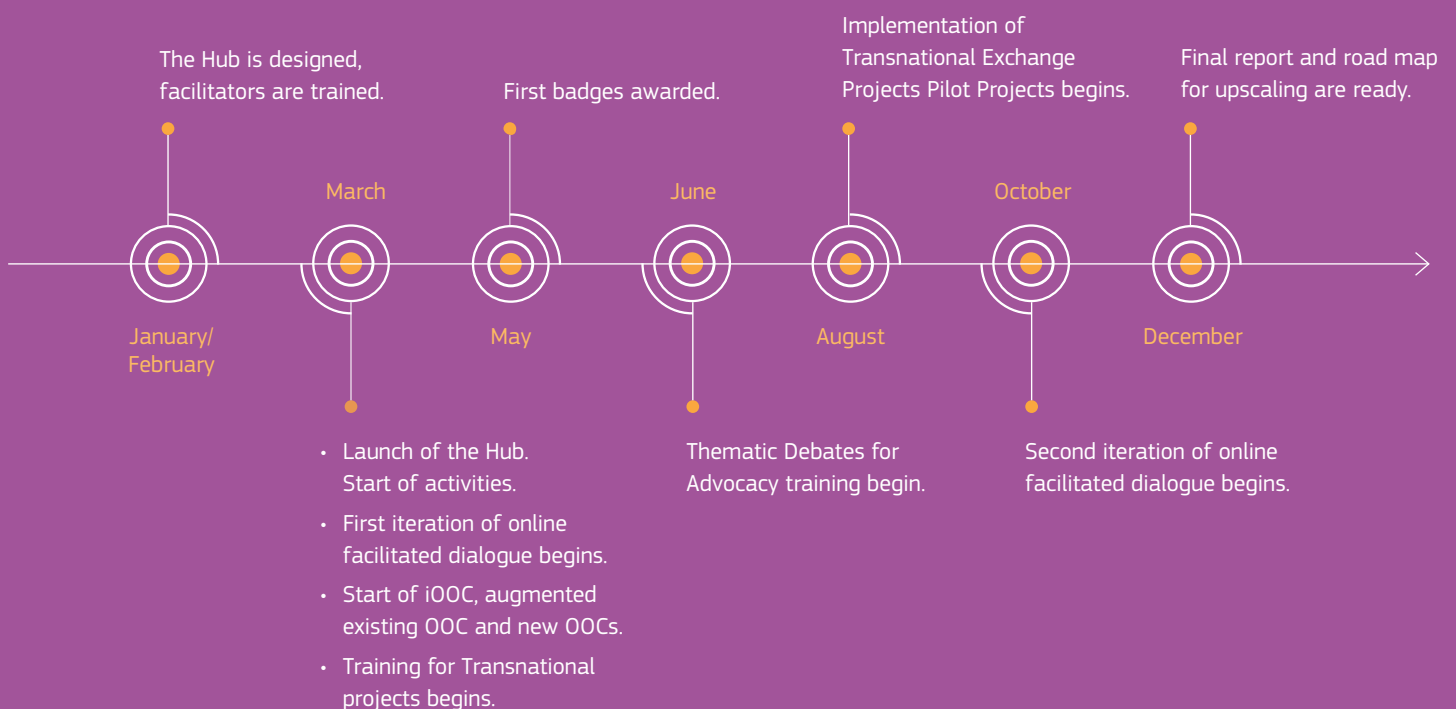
January/
February

The Hub is designed, facilitators are trained.

March

• Launch of the Hub. Start of activities.
• First iteration of online facilitated dialogue begins.
• Start of iOOC, augmented existing OOC and new OOCs.
• Training for Transnational projects begins.

May

First badges awarded.

June

Thematic Debates for Advocacy training begin.

August

Implementation of Transnational Exchange Projects Pilot Projects begins.

October

Second iteration of online facilitated dialogue begins.

December

Final report and road map for upscaling are ready.